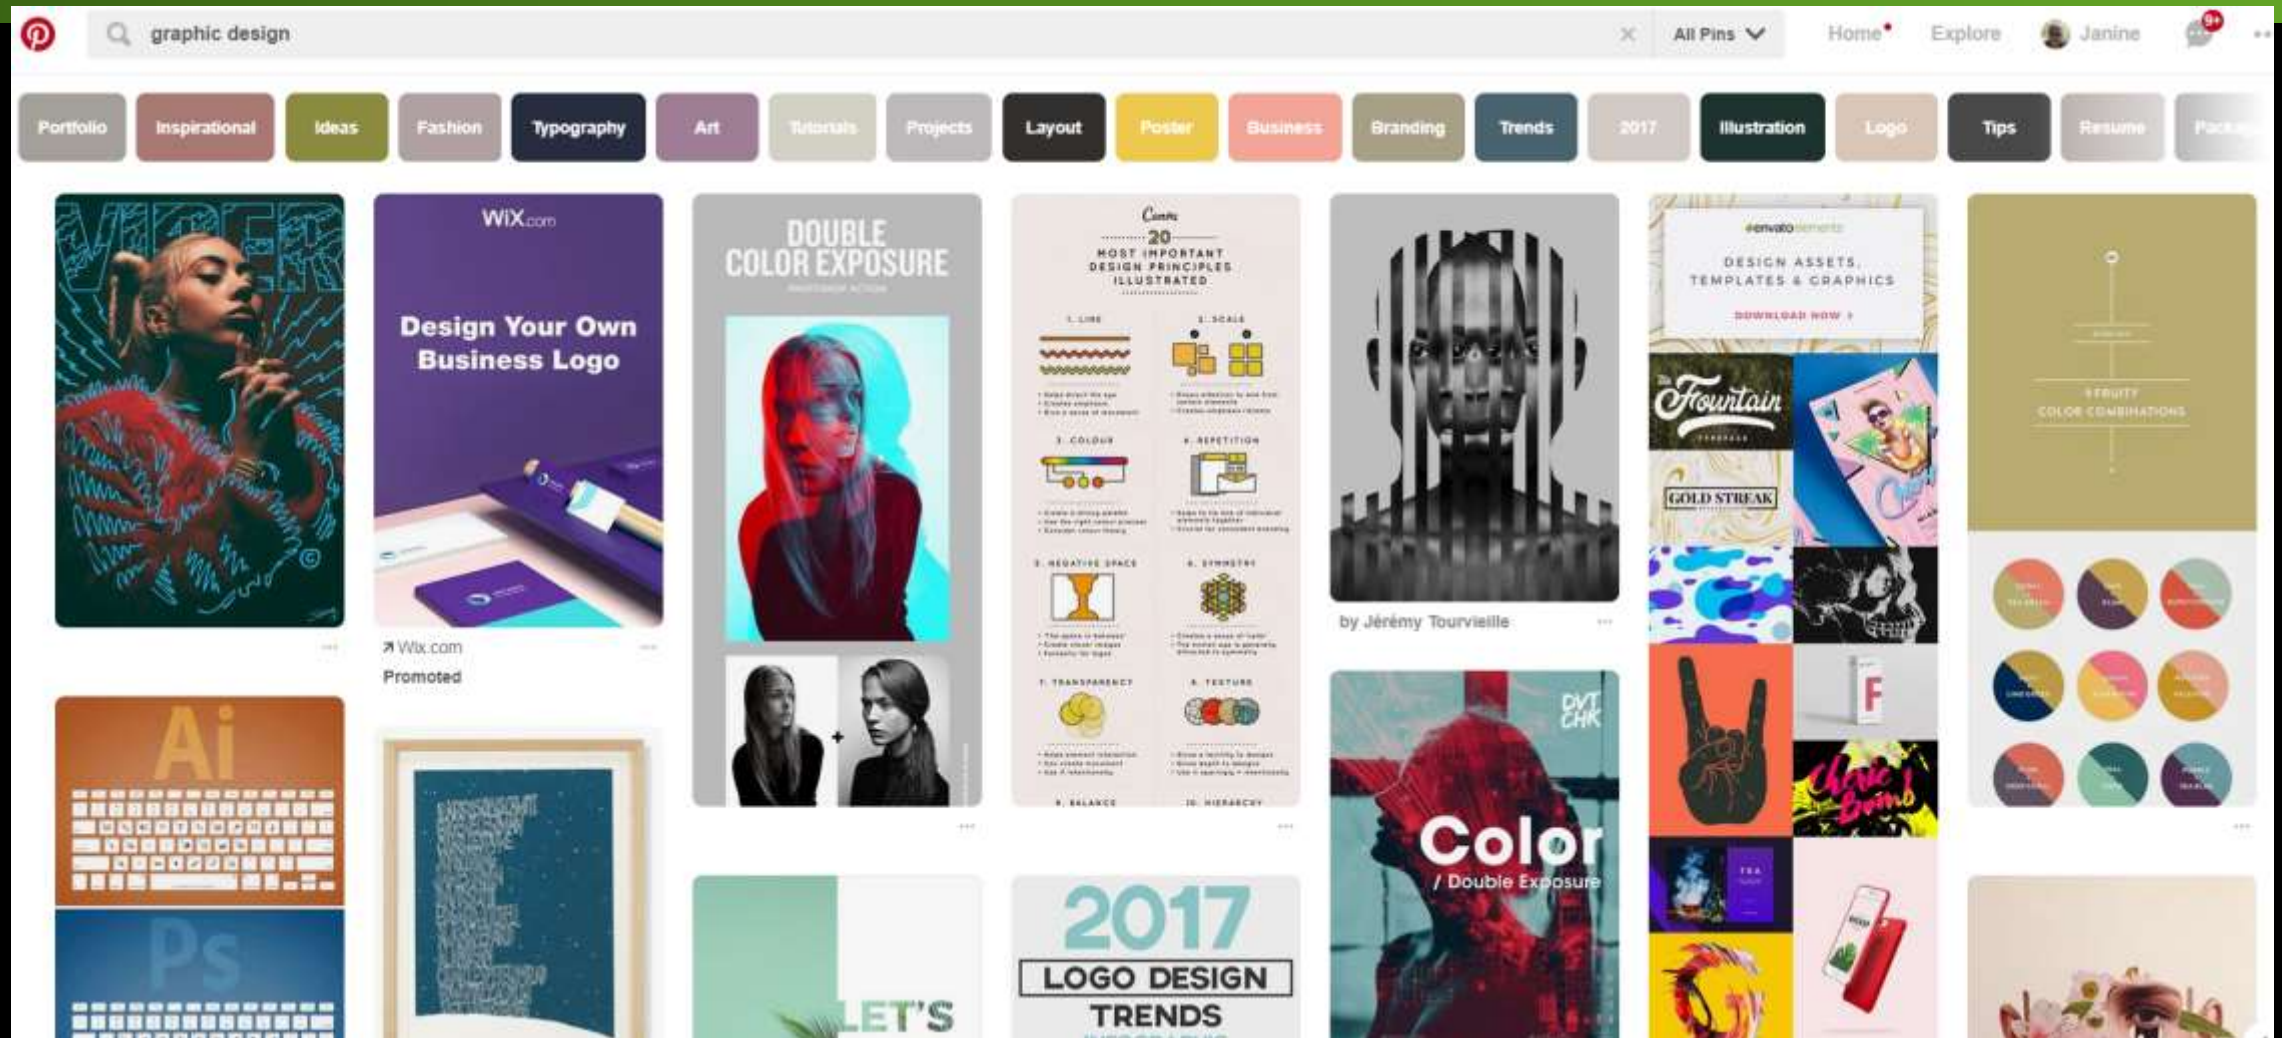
graphic design

All Pins

Home Explore Janine

9+

Portfolio Inspirational Ideas Fashion Typography Art Tutorials Projects Layout Poster Business Branding Trends 2017 Illustration Logo Tips Resume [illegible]

WIX.com

Design Your Own Business Logo

Wix.com

Promoted

DOUBLE COLOR EXPOSURE

Canva

20 MOST IMPORTANT DESIGN PRINCIPLES ILLUSTRATED

1. LINE 2. SCALE 3. COLOUR 4. REPETITION 5. NEGATIVE SPACE 6. SYMMETRY 7. TRANSPARENCY 8. TEXTURE 9. BALANCE 10. HIERARCHY

by Jérémy Tourvieille

envato elements

DESIGN ASSETS, TEMPLATES & GRAPHICS

DOWNLOAD NOW

Fountain

GOLD STREAK

9 FRUITY COLOR COMBINATIONS

Ai

Ps

LET'S

2017

LOGO DESIGN TRENDS

DVT CHK

Color

/ Double Exposure